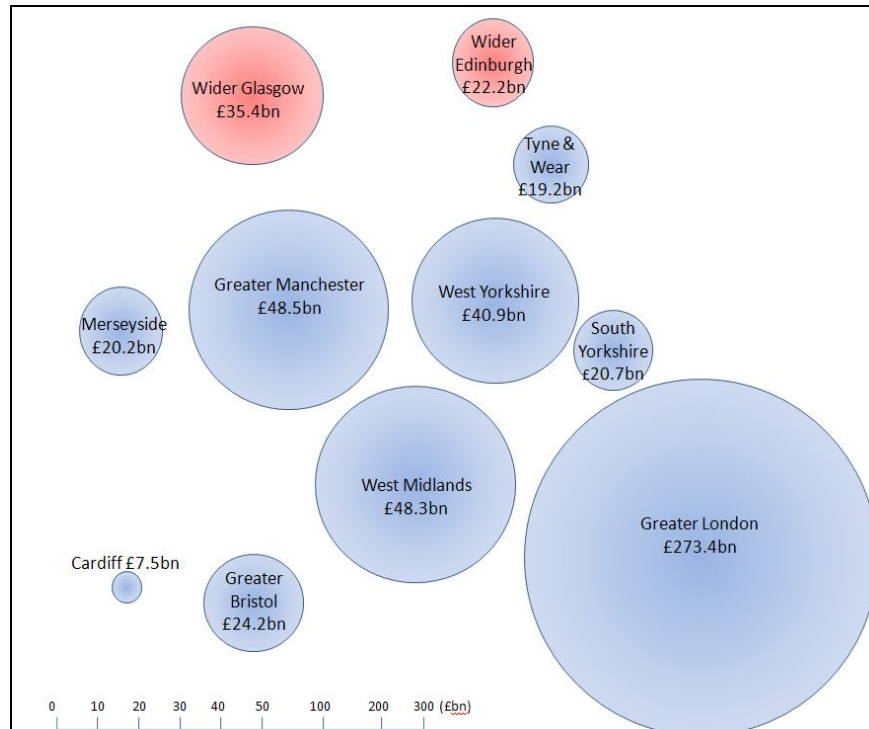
Wider Glasgow
£35.4bn

Wider Edinburgh
£22.2bn

Tyne & Wear
£19.2bn

Greater Manchester
£48.5bn

West Yorkshire
£40.9bn

Merseyside
£20.2bn

South Yorkshire
£20.7bn

West Midlands
£48.3bn

Greater London
£273.4bn

Cardiff £7.5bn

Greater Bristol
£24.2bn

0 10 20 30 40 50 100 200 300 (£bn)